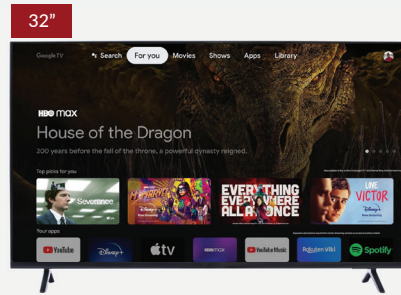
32”

Google TV Search For you Movies Shows Apps Library

HBO max

House of the Dragon

200 years before the fall of the throne, a powerful dynasty reigned.

Top picks for you

Severance

EVERYTHING EVERYWHERE ALL AT ONCE

LOVE VICTOR

Your apps

YouTube

Disney+

tv

HBO max

YouTube Music

Rakuten Viki

Spotify